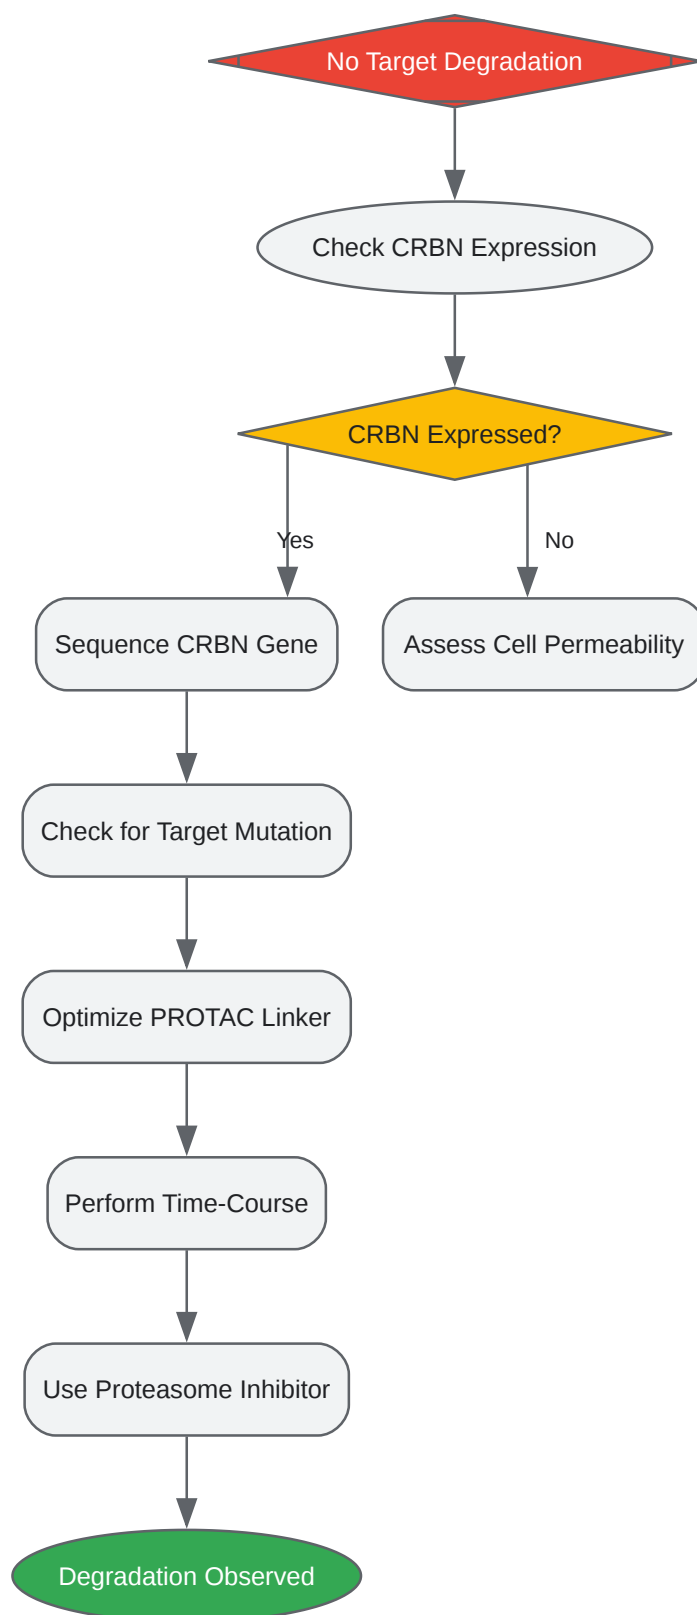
No Target Degradation

Check CRBN Expression

CRBN Expressed?

Yes

No

Sequence CRBN Gene

Assess Cell Permeability

Check for Target Mutation

Optimize PROTAC Linker

Perform Time-Course

Use Proteasome Inhibitor

Degradation Observed